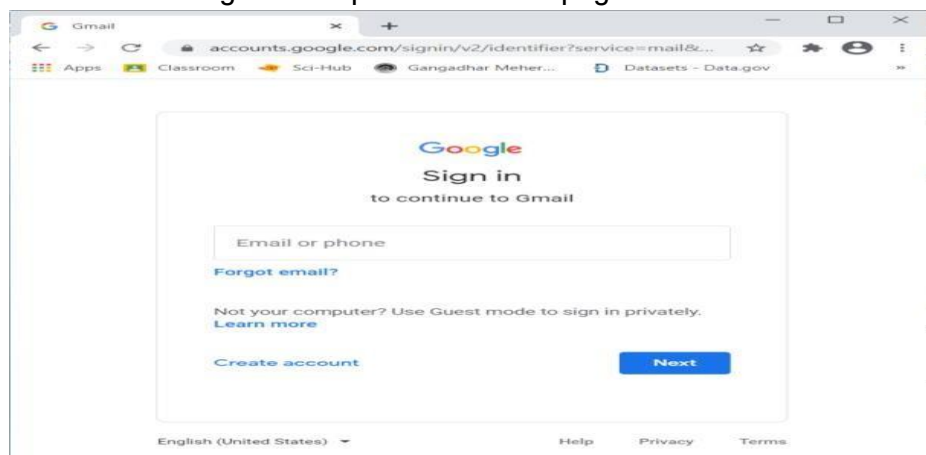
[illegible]

Gmail

accounts.google.com/signin/v2/identifier?service=mail&...

Apps Classroom Sci-Hub Gangadhar Meher... Datasets - Data.gov

Google

Sign in

to continue to Gmail

Email or phone

Forgot email?

Not your computer? Use Guest mode to sign in privately. Learn more

Create account

Next

English (United States)

Help Privacy Terms